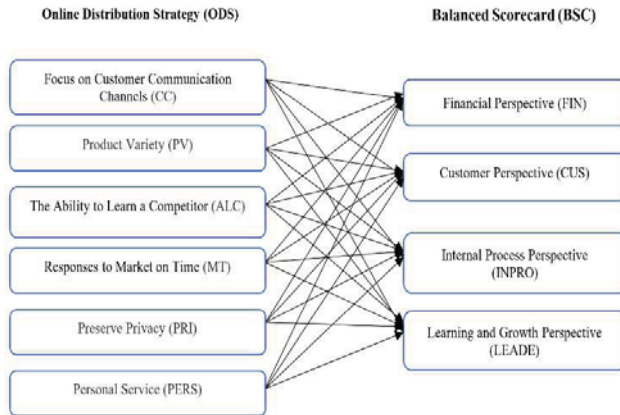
Online Distribution Strategy (ODS)

Balanced Scorecard (BSC)

Focus on Customer Communication Channels (CC)

Product Variety (PV)

The Ability to Learn a Competitor (ALC)

Responses to Market on Time (MT)

Preserve Privacy (PRI)

Personal Service (PERS)

Financial Perspective (FIN)

Customer Perspective (CUS)

Internal Process Perspective (INPRO)

Learning and Growth Perspective (LEADE)